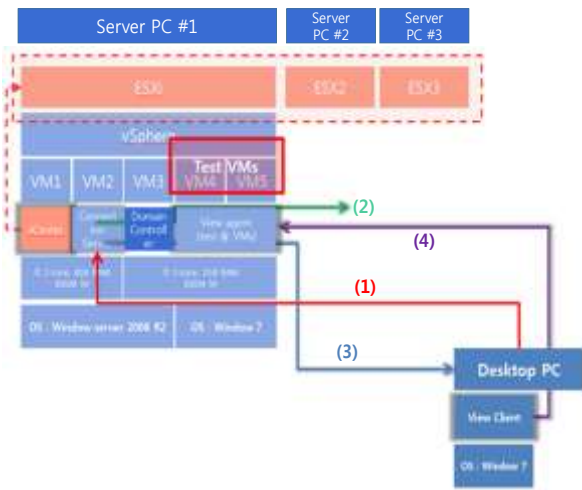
Server PC #1

Server PC #2

Server PC #3

ESXi

ESX2

ESX3

vSphere

Test VMs

VM1

VM2

VM3

VM4

VM5

vCenter

Connection Server

Domain Controller

View agent (test & VMs)

(2)

(4)

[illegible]

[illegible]

(1)

OS : Window server 2008 R2

OS : Window 7

(3)

Desktop PC

View Client

OS : Window 7